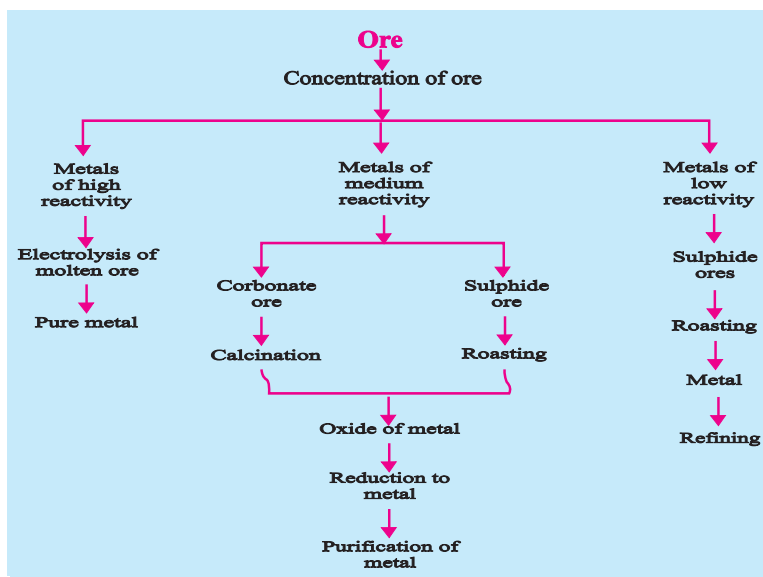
Ore

Concentration of ore

Metals of high reactivity

Electrolysis of molten ore

Pure metal

Metals of medium reactivity

Corbonate ore

Calcination

Sulphide ore

Roasting

Oxide of metal

Reduction to metal

Purification of metal

Metals of low reactivity

Sulphide ores

Roasting

Metal

Refining